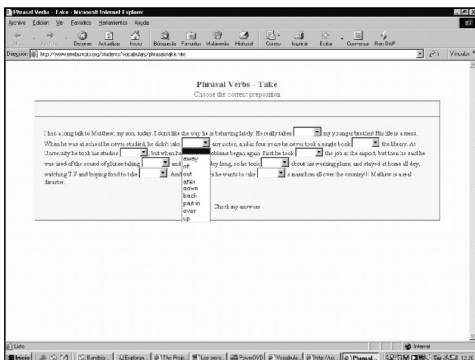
Phrasal Verbs - Take - Microsoft Internet Explorer

Archivo Edición Ver Favoritos Herramientas Ayuda

Atrás Adelante Detener Actualizar Inicio Búsqueda Favoritos Multimedia Historial Correo Imprimir Editar Discusión Run BAP

Dirección http://www.englishclub.com/students/vocabulary/phrasaltake.htm Vínculos

Phrasal Verbs - Take
Choose the correct preposition

I had a long talk to Matthew, my son, today. I don't like the way he is behaving lately. He really takes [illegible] my younger brother! His life is a mess. When he was at school he never studied, he didn't take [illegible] any notes, and in four years he never took a single book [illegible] the library. At University he took his classes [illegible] but when he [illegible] problems began again. First he took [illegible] the job at the airport, but then he said he was tired of the sound of planes taking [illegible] and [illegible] day long, so he took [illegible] about me evening plans, and stayed at home all day, watching T.V and buying food to take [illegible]. And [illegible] he wants to take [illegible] a marathon all over the country!! Mathew is a real disaster.

away
in
out
after
down
back
part in
over
up

Check my answers

Listo Internet

Inicio Bandeja Explorer The Phra... Los peric... PowerDVD Vocabula... Write Abo... Phrasal...